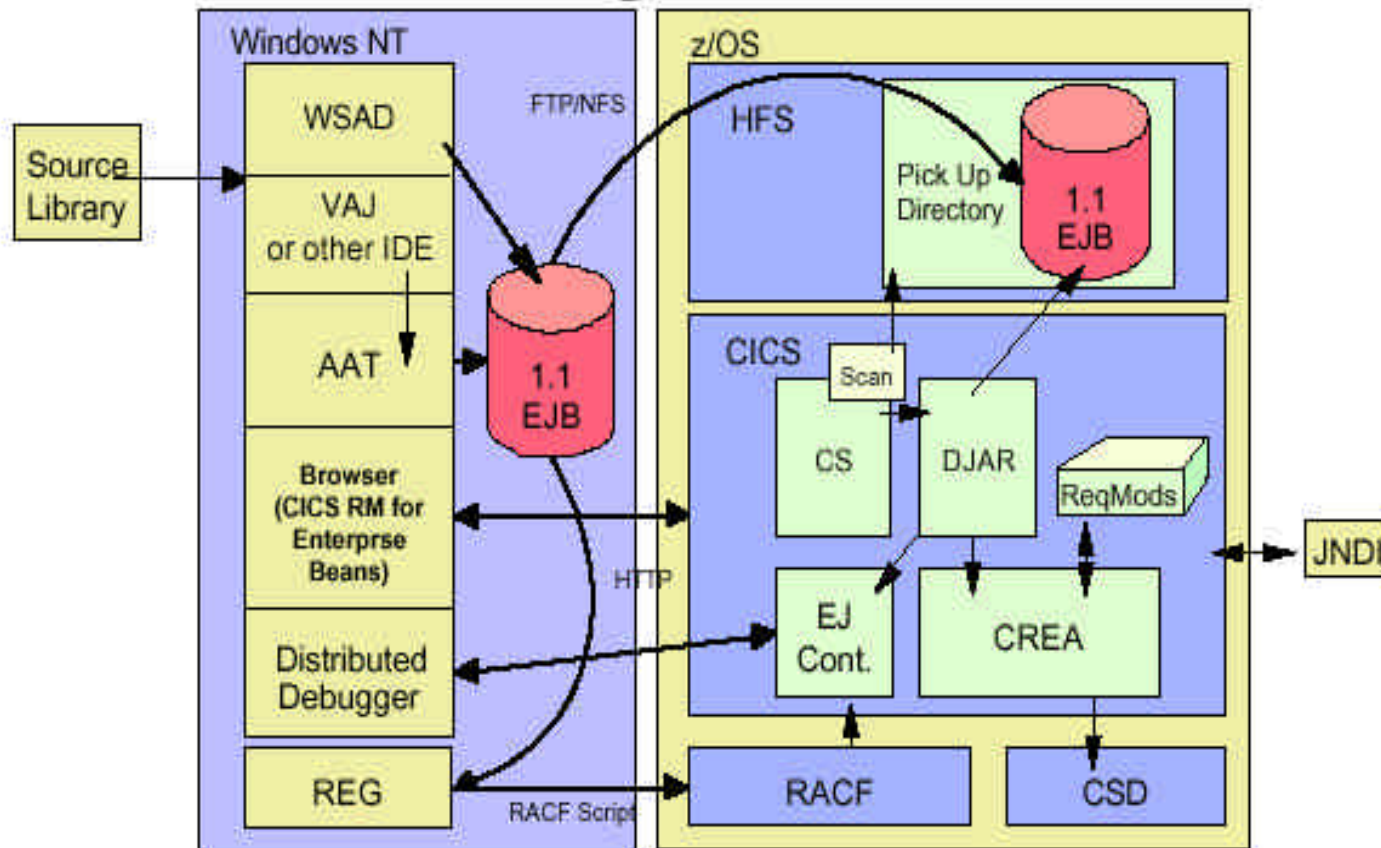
Source Library

Windows NT

WSAD

VAJ or other IDE

AAT

1.1 EJB

Browser (CICS RM for Enterprse Beans)

Distributed Debugger

REG

FTP/NFS

HTTP

RACF Script

z/OS

HFS

Pick Up Directory

1.1 EJB

CICS

Scan

CS

DJAR

ReqMods

EJ Cont.

CREA

RACF

CSD

JNDI